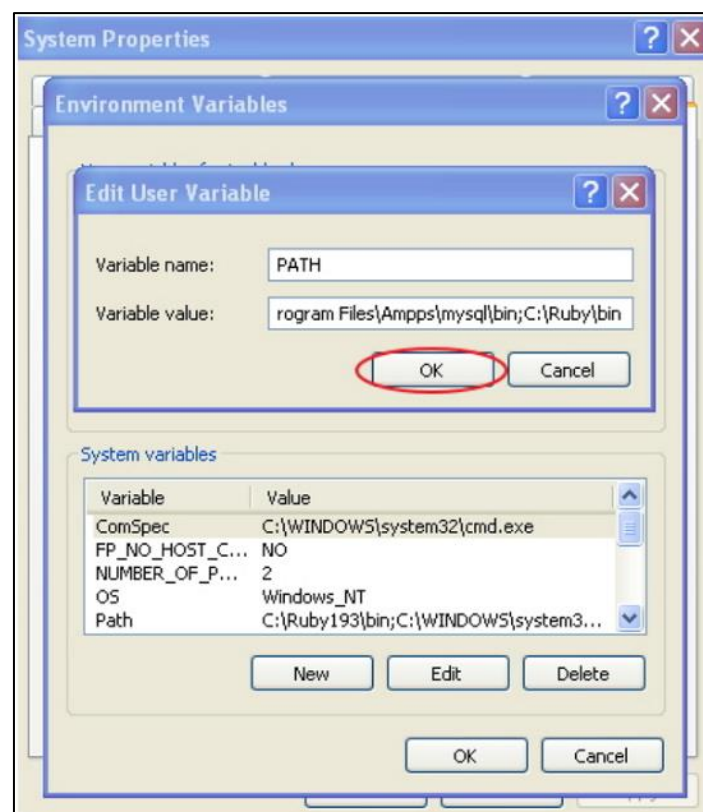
System Properties

Environment Variables

Edit User Variable

Variable name: PATH

Variable value: rogram Files\Ampps\mysql\bin;C:\Ruby\bin

OK Cancel

System variables

| Variable | Value |
|---|---|
| ComSpec | C:\WINDOWS\system32\cmd.exe |
| FP_NO_HOST_C... | NO |
| NUMBER_OF_P... | 2 |
| OS | Windows_NT |
| Path | C:\Ruby193\bin;C:\WINDOWS\system3... |

New Edit Delete

OK Cancel